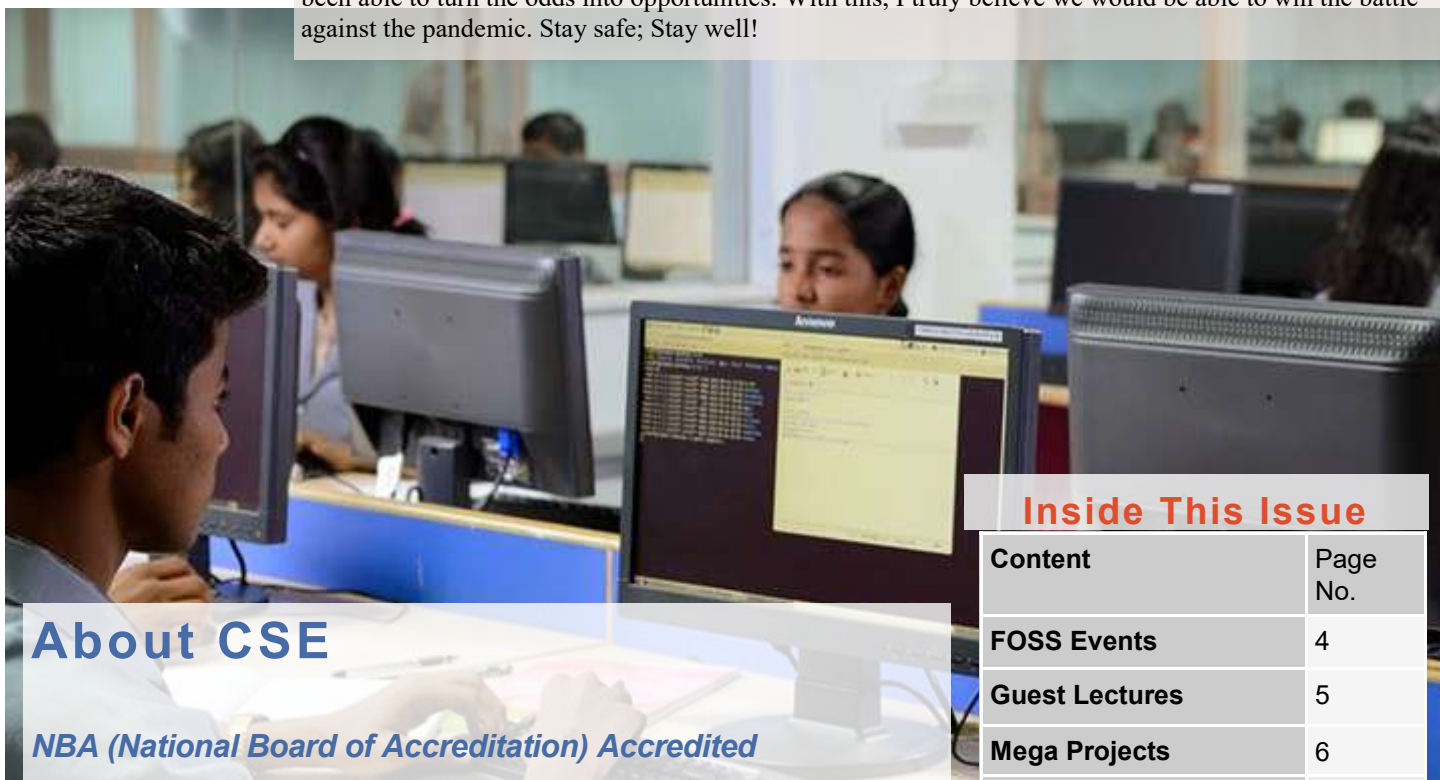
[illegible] against the pandemic. Stay safe; Stay well!

Inside This Issue

| Content | Page No. |
|---|---|
| FOSS Events | 4 |
| Guest Lectures | 5 |
| Mega Projects | 6 |

About CSE

NBA (National Board of Accreditation) Accredited